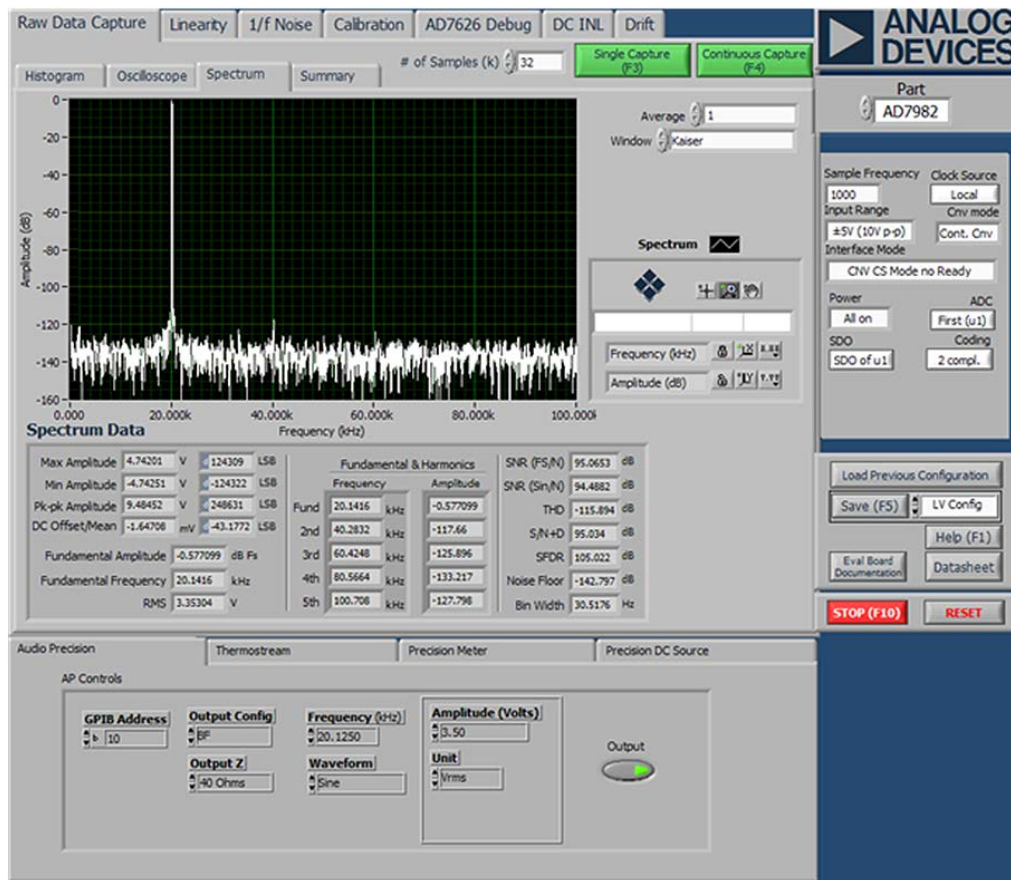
Raw Data Capture | Linearity | 1/f Noise | Calibration | AD7626 Debug | DC INL | Drift

ANALOG DEVICES

Histogram | Oscilloscope | Spectrum | Summary

# of Samples (k) 32

Single Capture (F3)

Continuous Capture (F4)

Part
AD7982

Average 1
Window Kaiser

0
-20
-40
-60
-80
-100
-120
-140
-160

Amplitude (dB)

0.000 20.000k 40.000k 60.000k 80.000k 100.000k
Frequency (kHz)

Spectrum

Frequency (kHz)
Amplitude (dB)

Sample Frequency 1000
Clock Source Local
Input Range ±5V (10V p-p)
Cnv mode Cont. Cnv
Interface Mode
CNV CS Mode no Ready
Power All on
ADC First (u1)
SDO SDO of u1
Coding 2 compl.

Spectrum Data

Max Amplitude 4.74201 V 124309 LSB
Min Amplitude -4.74251 V -124322 LSB
Pk-pk Amplitude 9.48452 V 248631 LSB
DC Offset/Mean -1.64708 mV -43.1772 LSB
Fundamental Amplitude -0.577099 dB Fs
Fundamental Frequency 20.1416 kHz
RMS 3.35304 V

Fundamental & Harmonics

| | Frequency | | Amplitude |
|---|---|---|---|
| Fund | 20.1416 | kHz | -0.577099 |
| 2nd | 40.2832 | kHz | -117.66 |
| 3rd | 60.4248 | kHz | -125.896 |
| 4th | 80.5664 | kHz | -133.217 |
| 5th | 100.708 | kHz | -127.798 |

SNR (FS/N) 95.0653 dB
SNR (Sin/N) 94.4882 dB
THD -115.894 dB
S/N+D 95.034 dB
SFDR 105.022 dB
Noise Floor -142.797 dB
Bin Width 30.5176 Hz

Load Previous Configuration
Save (F5) LV Config
Help (F1)
Eval Board Documentation
Datasheet
STOP (F10)
RESET

Audio Precision | Thermostream | Precision Meter | Precision DC Source

AP Controls

GPIB Address 10
Output Config BF
Output Z 40 Ohms
Frequency (kHz) 20.1250
Waveform Sine
Amplitude (Volts) 3.50
Unit Vrms
Output